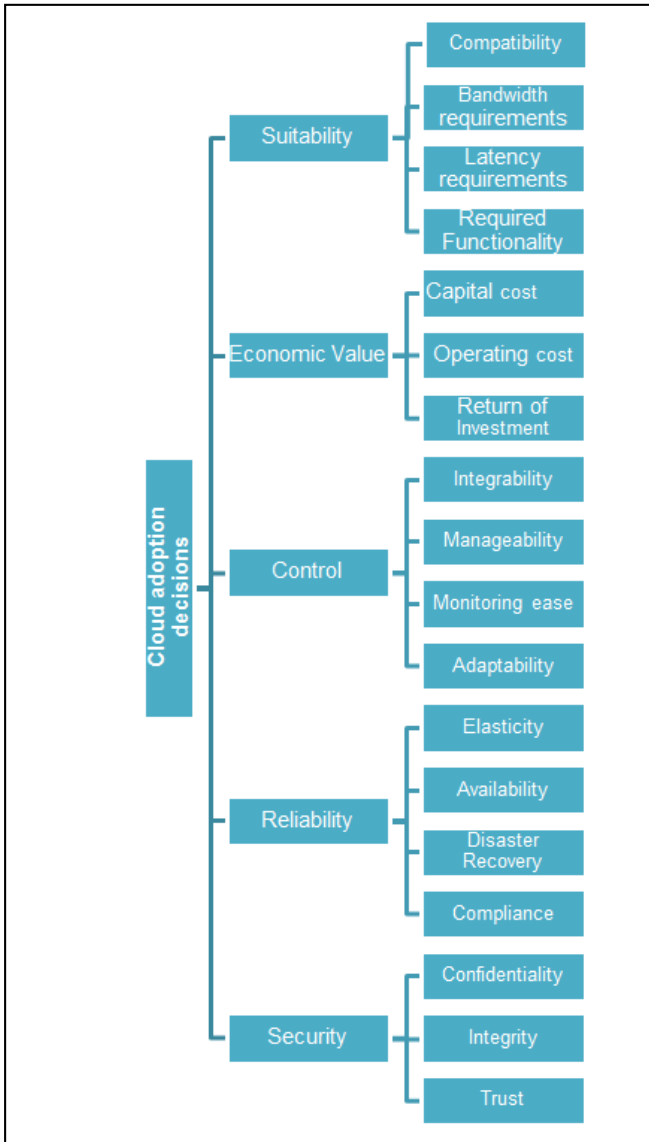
Cloud adoption decisions

Suitability
Compatibility
Bandwidth requirements
Latency requirements
Required Functionality

Economic Value
Capital cost
Operating cost
Return of Investment

Control
Integrability
Manageability
Monitoring ease
Adaptability

Reliability
Elasticity
Availability
Disaster Recovery
Compliance

Security
Confidentiality
Integrity
Trust